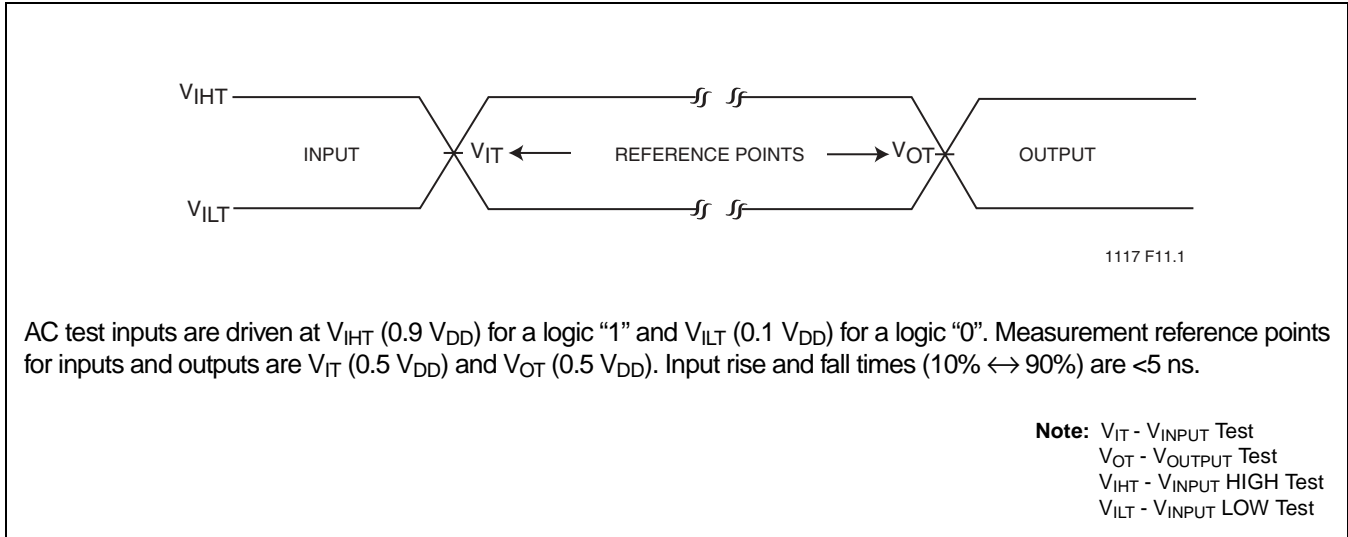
$V_{IHT}$

INPUT $V_{IT}$ ← REFERENCE POINTS → $V_{OT}$ OUTPUT

$V_{ILT}$

1117 F11.1

AC test inputs are driven at $V_{IHT}$ (0.9 $V_{DD}$) for a logic "1" and $V_{ILT}$ (0.1 $V_{DD}$) for a logic "0". Measurement reference points for inputs and outputs are $V_{IT}$ (0.5 $V_{DD}$) and $V_{OT}$ (0.5 $V_{DD}$). Input rise and fall times (10% $\leftrightarrow$ 90%) are <5 ns.

Note: $V_{IT}$ - $V_{INPUT}$ Test
$V_{OT}$ - $V_{OUTPUT}$ Test
$V_{IHT}$ - $V_{INPUT}$ HIGH Test
$V_{ILT}$ - $V_{INPUT}$ LOW Test